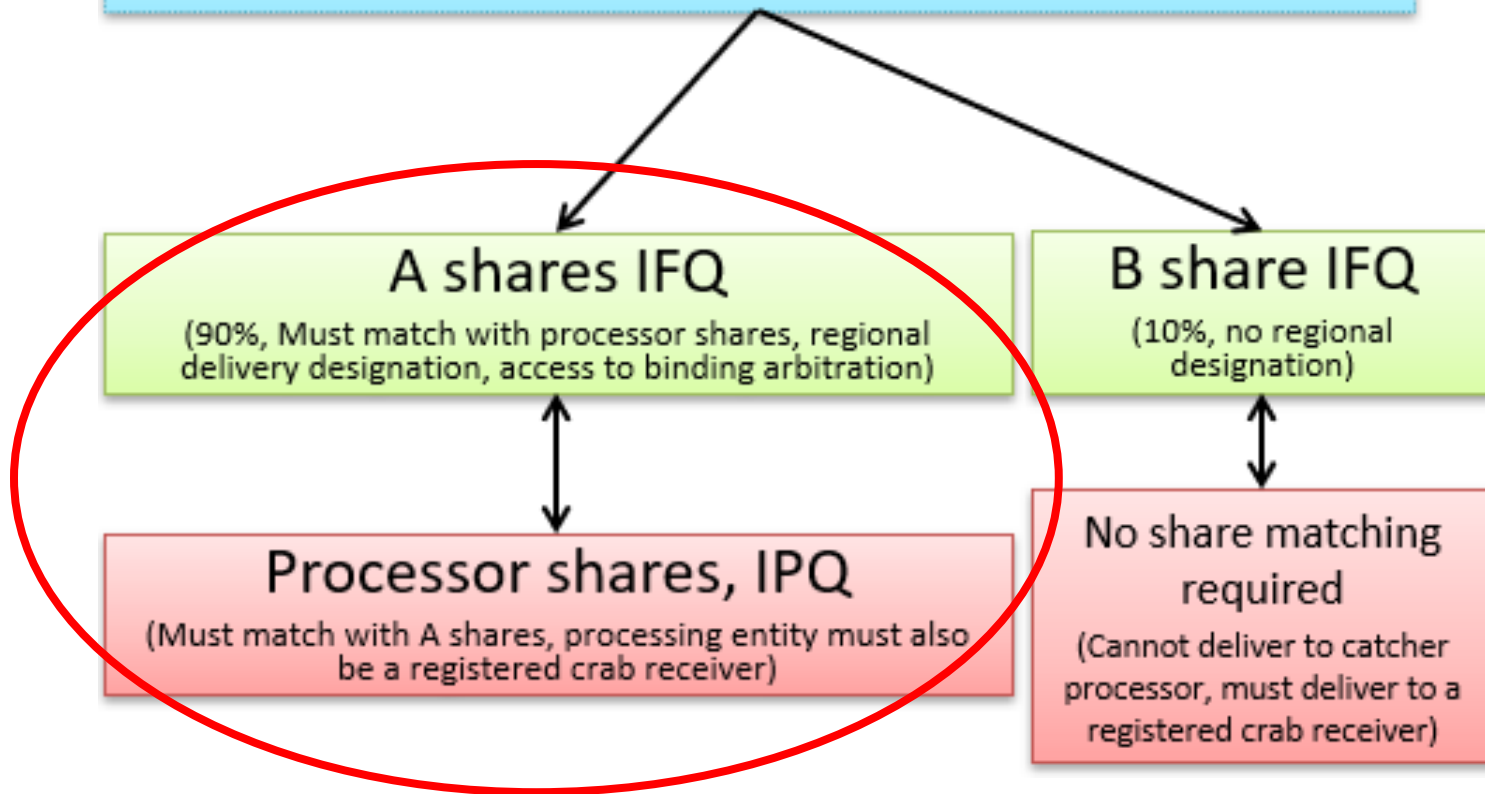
A shares IFQ
(90%, Must match with processor shares, regional delivery designation, access to binding arbitration)

B share IFQ
(10%, no regional designation)

Processor shares, IPQ
(Must match with A shares, processing entity must also be a registered crab receiver)

No share matching required
(Cannot deliver to catcher processor, must deliver to a registered crab receiver)